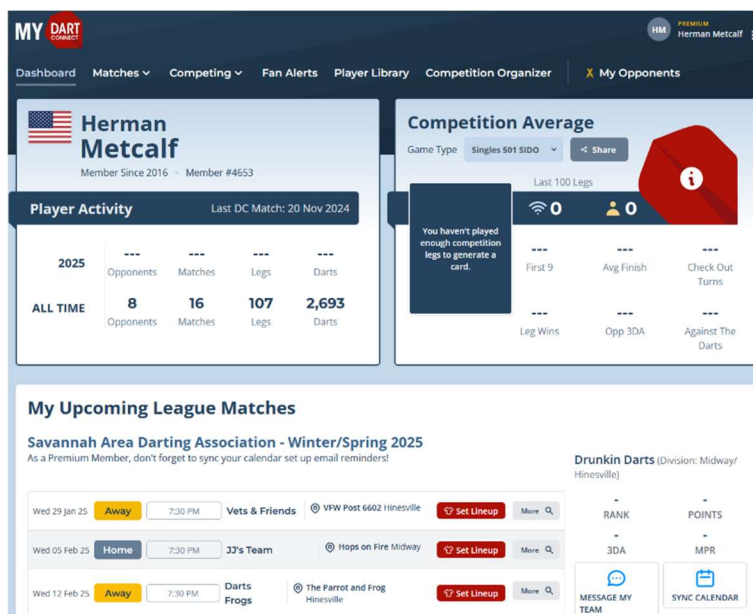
MY DART CONNECT

HM PREMIUM Herman Metcalf

Dashboard Matches Competing Fan Alerts Player Library Competition Organizer My Opponents

Herman Metcalf

Member Since 2016 • Member #4653

Player Activity Last DC Match: 20 Nov 2024

| | | | | |
|---|---|---|---|---|
| 2025 | --- Opponents | --- Matches | --- Legs | --- Darts |
| ALL TIME | 8 Opponents | 16 Matches | 107 Legs | 2,693 Darts |

Competition Average

Game Type Singles 501 SIDO Share

Last 100 Legs

0 0

You haven't played enough competition legs to generate a card.

--- First 9 --- Avg Finish --- Check Out Turns

--- Leg Wins --- Opp 3DA --- Against The Darts

My Upcoming League Matches

Savannah Area Darting Association - Winter/Spring 2025

As a Premium Member, don't forget to sync your calendar set up email reminders!

| | | | | | | |
|---|---|---|---|---|---|---|
| Wed 29 Jan 25 | Away | 7:30 PM | Vets & Friends | VFW Post 6602 Hinesville | Set Lineup | More |
| Wed 05 Feb 25 | Home | 7:30 PM | JJ's Team | Hops on Fire Midway | Set Lineup | More |
| Wed 12 Feb 25 | Away | 7:30 PM | Darts Frogs | The Parrot and Frog Hinesville | Set Lineup | More |

Drunkin Darts (Division: Midway/Hinesville)

- RANK - POINTS

- 3DA - MPR

MESSAGE MY TEAM SYNC CALENDAR